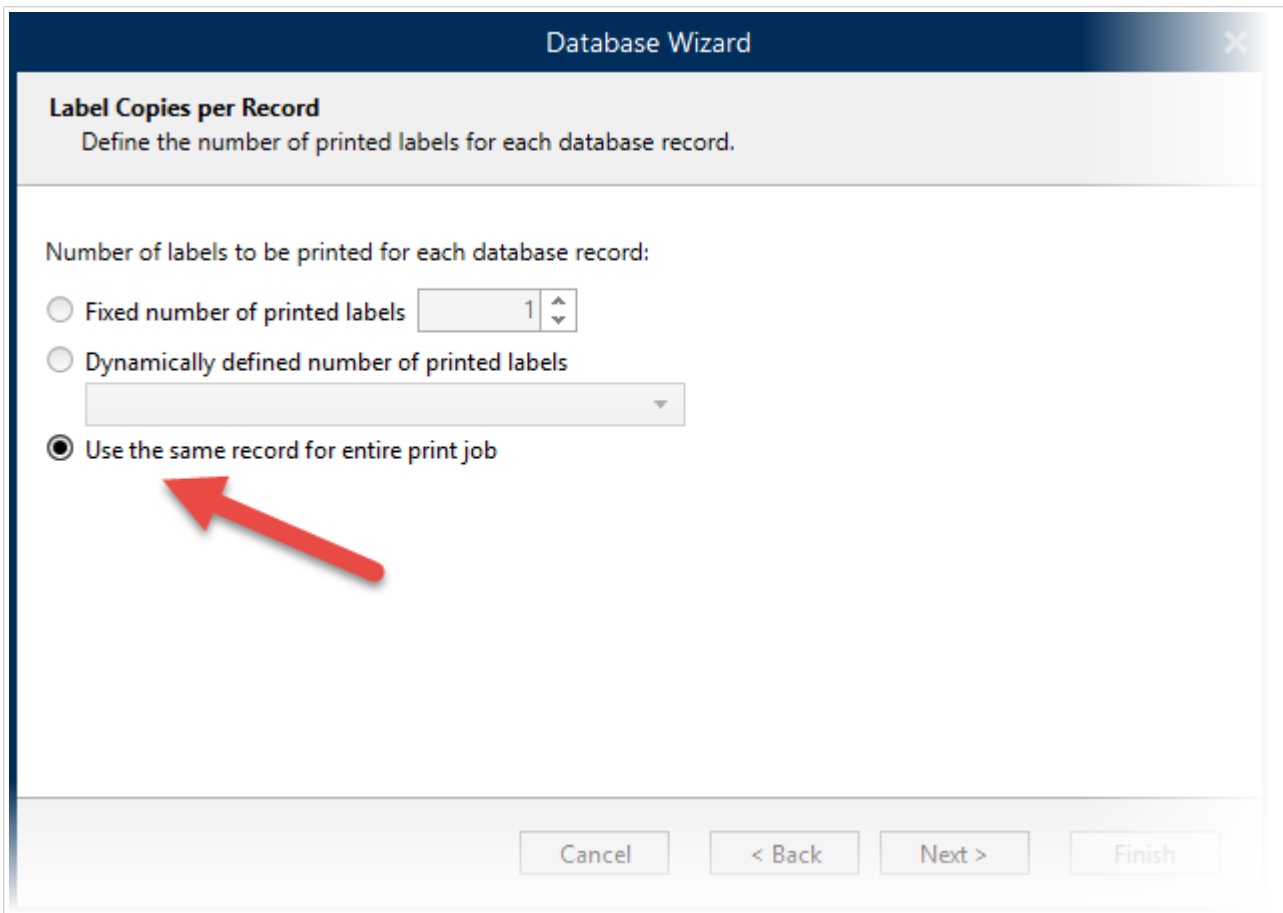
Database Wizard

Label Copies per Record
Define the number of printed labels for each database record.

Number of labels to be printed for each database record:

Fixed number of printed labels 1

Dynamically defined number of printed labels

Use the same record for entire print job

Cancel < Back Next > Finish